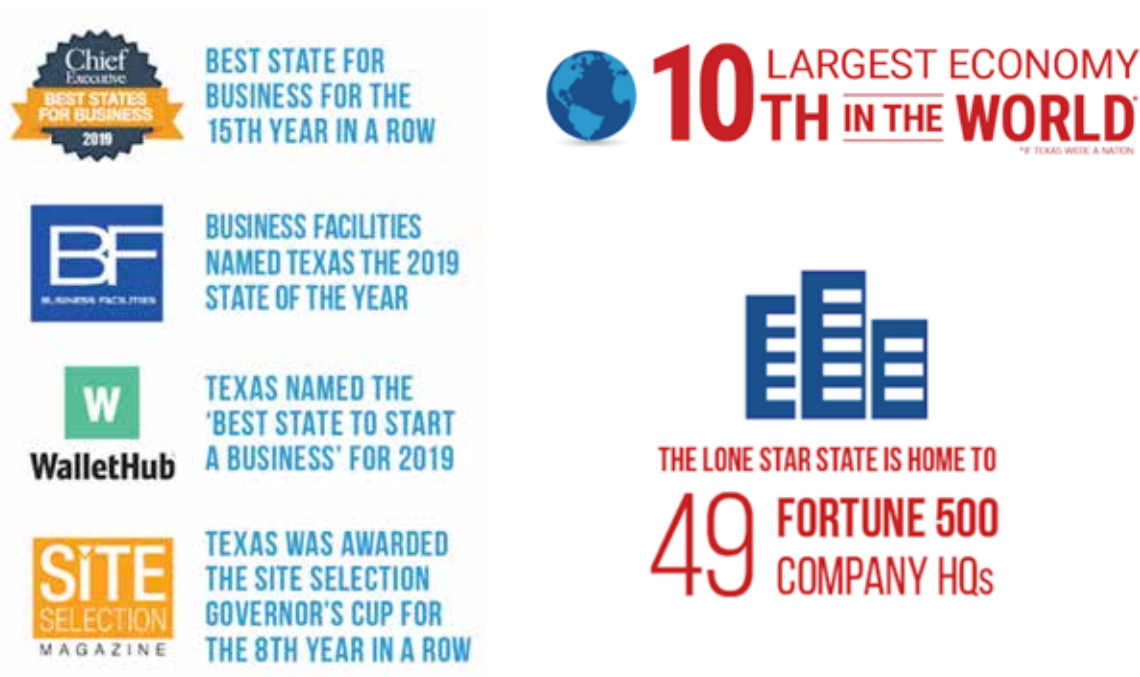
Chief Executive
BEST STATES FOR BUSINESS
2019

BEST STATE FOR BUSINESS FOR THE 15TH YEAR IN A ROW

BF
BUSINESS FACILITIES

BUSINESS FACILITIES NAMED TEXAS THE 2019 STATE OF THE YEAR

W
WalletHub

TEXAS NAMED THE 'BEST STATE TO START A BUSINESS' FOR 2019

SITE SELECTION MAGAZINE

TEXAS WAS AWARDED THE SITE SELECTION GOVERNOR'S CUP FOR THE 8TH YEAR IN A ROW

10TH LARGEST ECONOMY IN THE WORLD*

*IF TEXAS WERE A NATION

THE LONE STAR STATE IS HOME TO

49 FORTUNE 500 COMPANY HQs